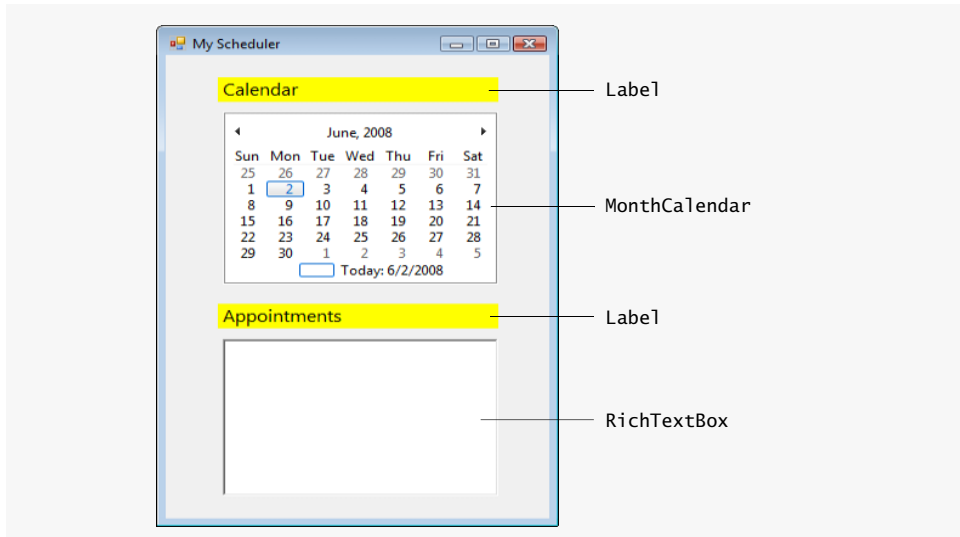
My Scheduler

Calendar

June, 2008

| Sun | Mon | Tue | Wed | Thu | Fri | Sat |
|---|---|---|---|---|---|---|
| 25 | 26 | 27 | 28 | 29 | 30 | 31 |
| 1 | 2 | 3 | 4 | 5 | 6 | 7 |
| 8 | 9 | 10 | 11 | 12 | 13 | 14 |
| 15 | 16 | 17 | 18 | 19 | 20 | 21 |
| 22 | 23 | 24 | 25 | 26 | 27 | 28 |
| 29 | 30 | 1 | 2 | 3 | 4 | 5 |

Today: 6/2/2008

Appointments

Label

MonthCalendar

Label

RichTextBox